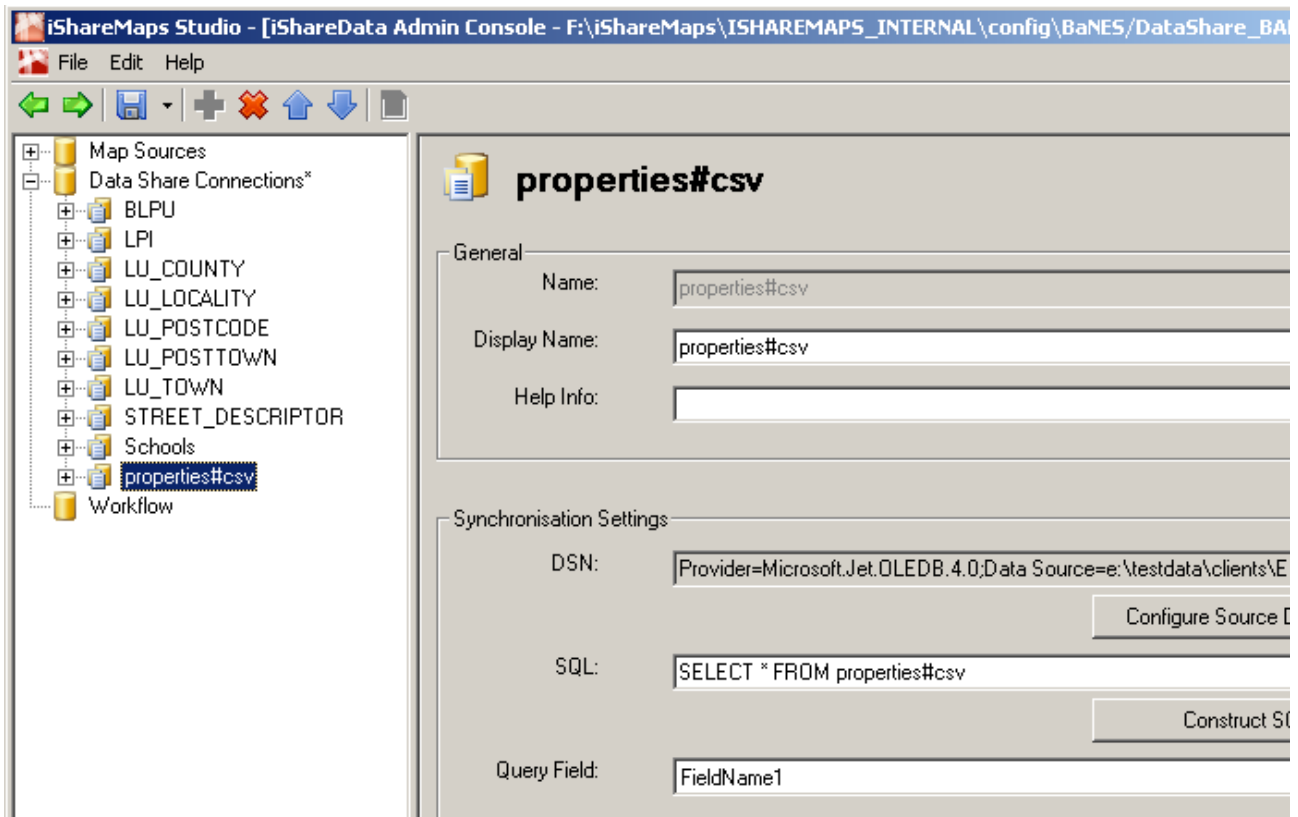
iShareMaps Studio - [iShareData Admin Console - F:\iShareMaps\ISHAREMAPS_INTERNAL\config\BaNES/DataShare_BA

File Edit Help

Map Sources
Data Share Connections*
BLPU
LPI
LU_COUNTY
LU_LOCALITY
LU_POSTCODE
LU_POSTTOWN
LU_TOWN
STREET_DESCRIPTOR
Schools
properties#csv
Workflow

properties#csv

General

Name: properties#csv

Display Name: properties#csv

Help Info:

Synchronisation Settings

DSN: Provider=Microsoft.Jet.OLEDB.4.0;Data Source=e:\testdata\clients\E

Configure Source D

SQL: SELECT * FROM properties#csv

Construct S

Query Field: FieldName1